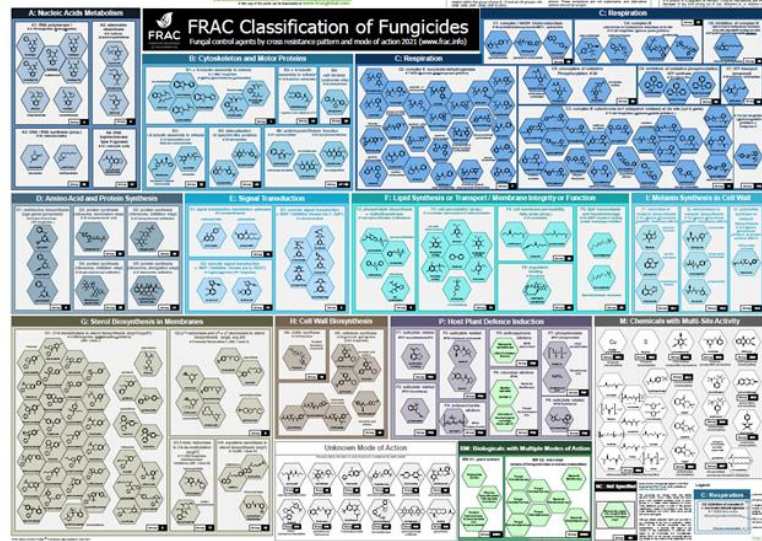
FRAC Classification of Fungicides

Fungal control agents by cross resistance pattern and mode of action 2021 (www.frac.info)

FRAC

A: Nucleic Acids Metabolism

B: Cytoskeleton and Motor Proteins

C: Respiration

C: Respiration

D: Amino Acid and Protein Synthesis

E: Signal Transduction

F: Lipid Synthesis or Transport / Membrane Integrity or Function

I: Melanin Synthesis in Cell Wall

G: Sterol Biosynthesis in Membranes

H: Cell Wall Biosynthesis

P: Host Plant Defence Induction

M: Chemicals with Multi-Site Activity

Unknown Mode of Action

BM: Biologicals with Multiple Modes of Action

NC: Not Specified

Legend

C: Respiration

Cu

S